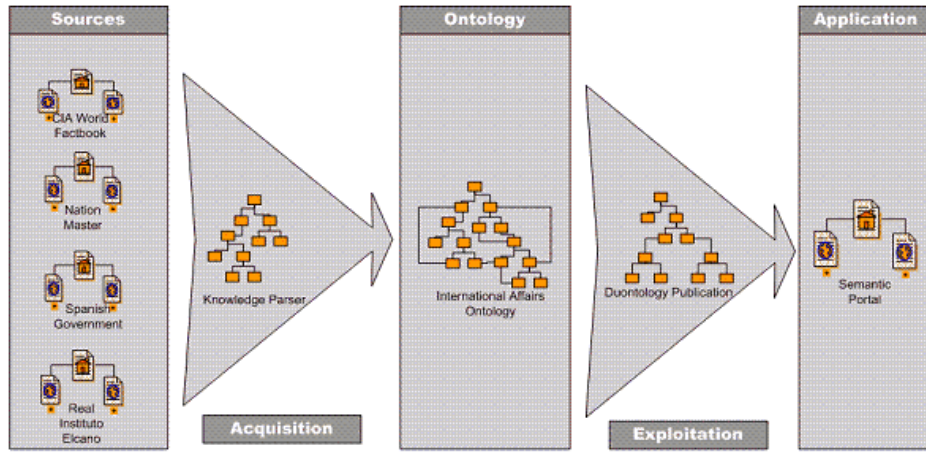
Sources

CIA World Factbook

Nation Master

Spanish Government

Real Instituto Elcano

Knowledge Parser

Acquisition

Ontology

International Affairs Ontology

Duontology Publication

Exploitation

Application

Semantic Portal